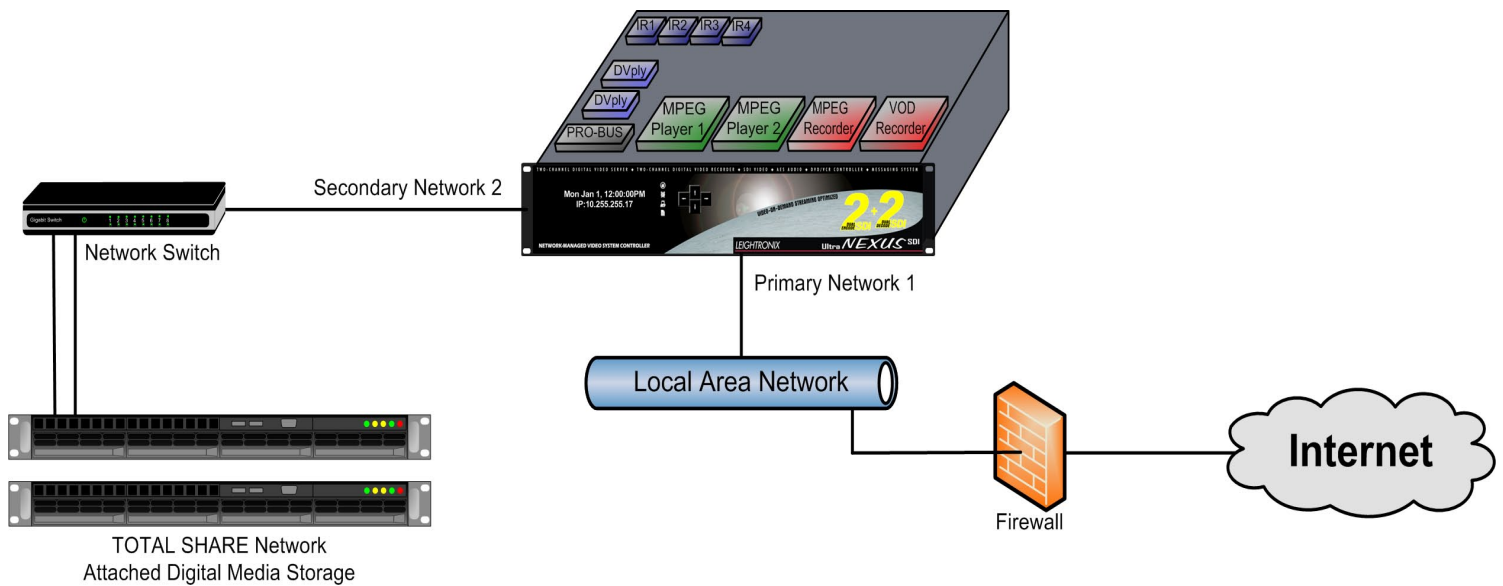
IR1 IR2 IR3 IR4

DVply

DVply

PRO-BUS

MPEG Player 1

MPEG Player 2

MPEG Recorder

VOD Recorder

TWO-CHANNEL DIGITAL VIDEO SERVER • TWO-CHANNEL DIGITAL VIDEO RECORDER • SDI VIDEO • AES AUDIO • DVD/VCR CONTROLLER • MESSAGING SYSTEM

Mon Jan 1, 12:00:00PM
IP:10.255.255.17

VIDEO-ON-DEMAND STREAMING OPTIMIZED

2+2 SDI

NETWORK-MANAGED VIDEO SYSTEM CONTROLLER

LEIGHTRONIX

Ultra NEXUS SDI

Gigabit Switch

Network Switch

Secondary Network 2

Primary Network 1

Local Area Network

Firewall

Internet

TOTAL SHARE Network
Attached Digital Media Storage